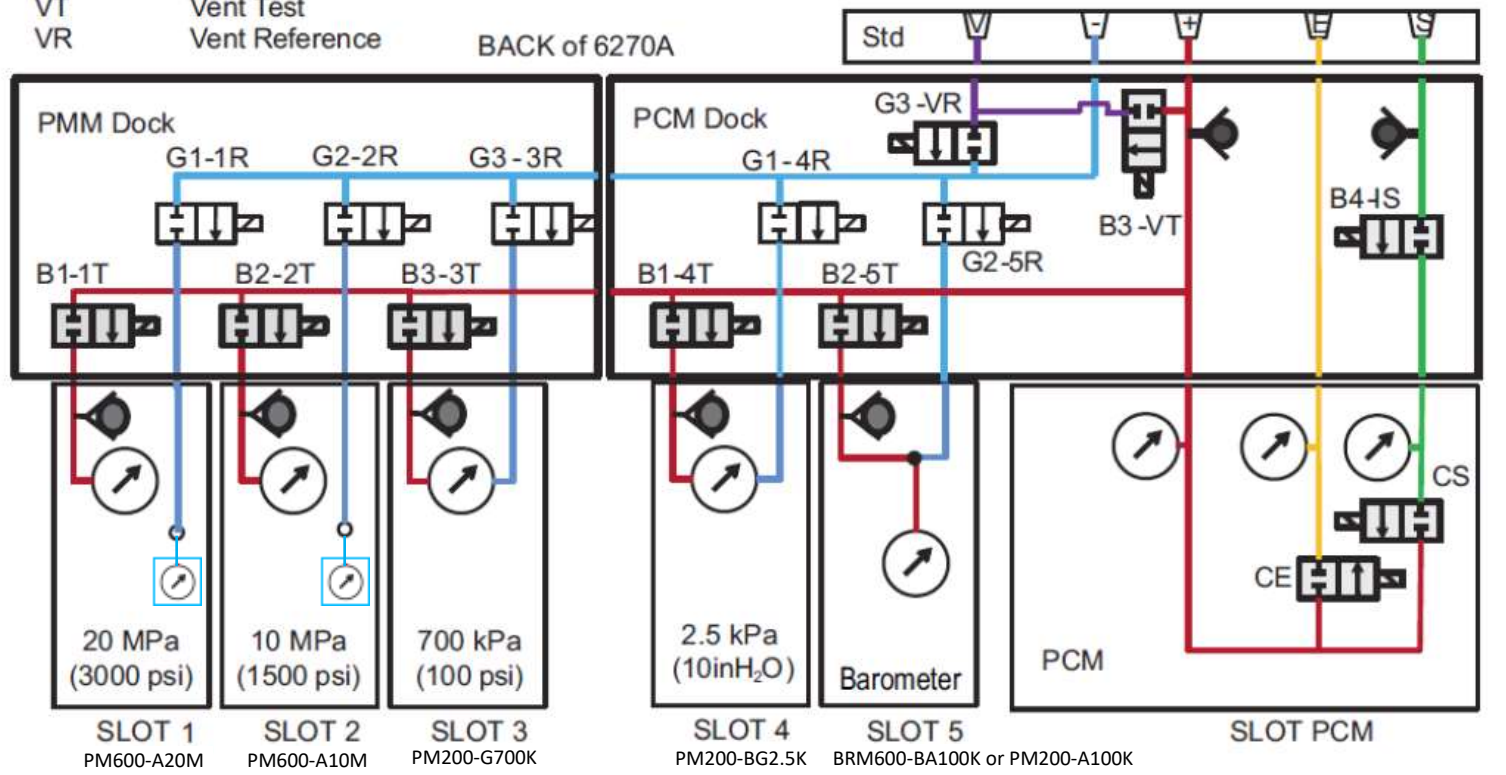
VT Vent Test
VR Vent Reference

BACK of 6270A

Std V - + E S

PMM Dock

G1-1R G2-2R G3-3R

B1-1T B2-2T B3-3T

PCM Dock

G3-VR

G1-4R

B3-VT

B4-IS

G2-5R

B1-4T B2-5T

CS

CE

20 MPa (3000 psi)

10 MPa (1500 psi)

700 kPa (100 psi)

2.5 kPa (10inH$_2$O)

Barometer

PCM

SLOT 1
PM600-A20M

SLOT 2
PM600-A10M

SLOT 3
PM200-G700K

SLOT 4
PM200-BG2.5K

SLOT 5
BRM600-BA100K or PM200-A100K

SLOT PCM